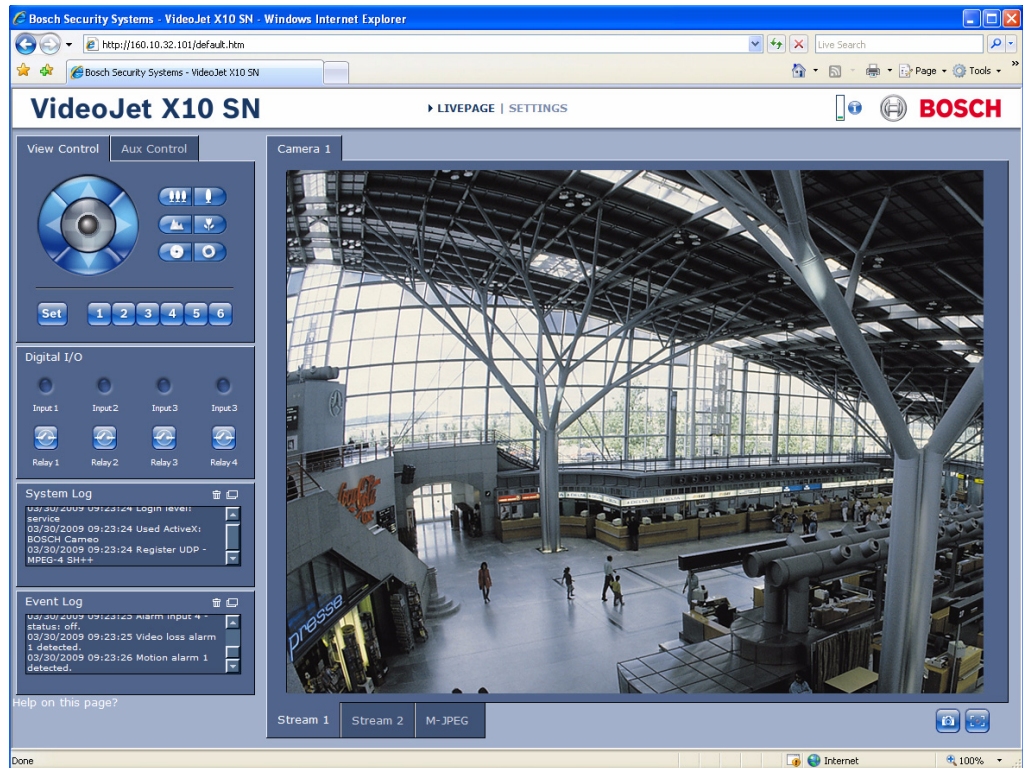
Bosch Security Systems - VideoJet X10 SN - Windows Internet Explorer

http://160.10.32.101/default.htm

Live Search

Bosch Security Systems - VideoJet X10 SN

Page Tools

VideoJet X10 SN

LIVEPAGE | SETTINGS

BOSCH

View Control | Aux Control

Set 1 2 3 4 5 6

Digital I/O

Input 1 Input 2 Input 3 Input 3

Relay 1 Relay 2 Relay 3 Relay 4

System Log

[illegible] service
03/30/2009 09:23:24 Used ActiveX: BOSCH Cameo
03/30/2009 09:23:24 Register UDP - MPEG-4 SH++

Event Log

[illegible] status: off.
03/30/2009 09:23:25 Video loss alarm 1 detected.
03/30/2009 09:23:26 Motion alarm 1 detected.

Help on this page?

Camera 1

Stream 1 | Stream 2 | M-JPEG

presse

Done

Internet

100%